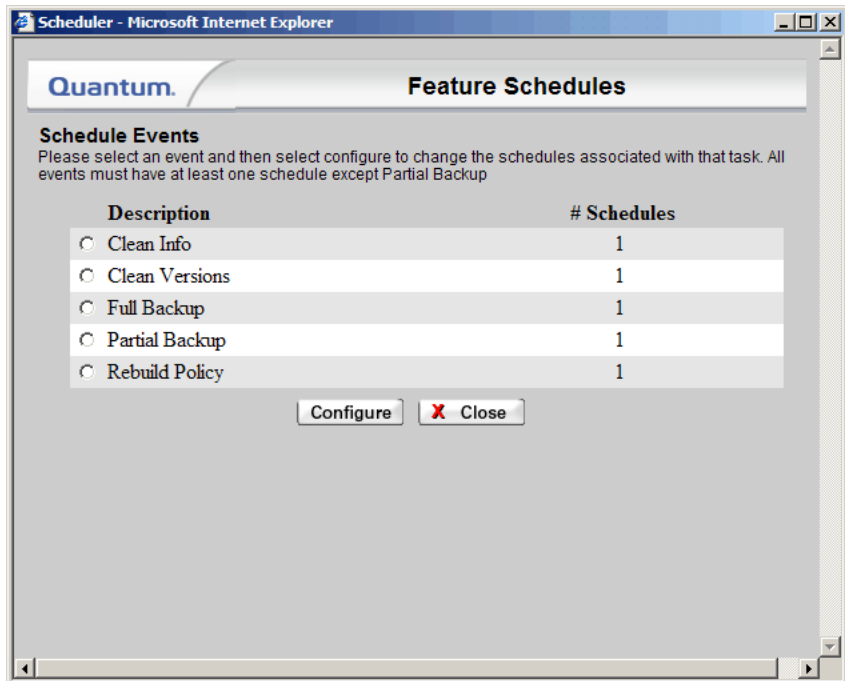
Scheduler - Microsoft Internet Explorer

Quantum.

Feature Schedules

Schedule Events

Please select an event and then select configure to change the schedules associated with that task. All events must have at least one schedule except Partial Backup

| Description | # Schedules |
|---|---|
| Clean Info | 1 |
| Clean Versions | 1 |
| Full Backup | 1 |
| Partial Backup | 1 |
| Rebuild Policy | 1 |

Configure

X Close